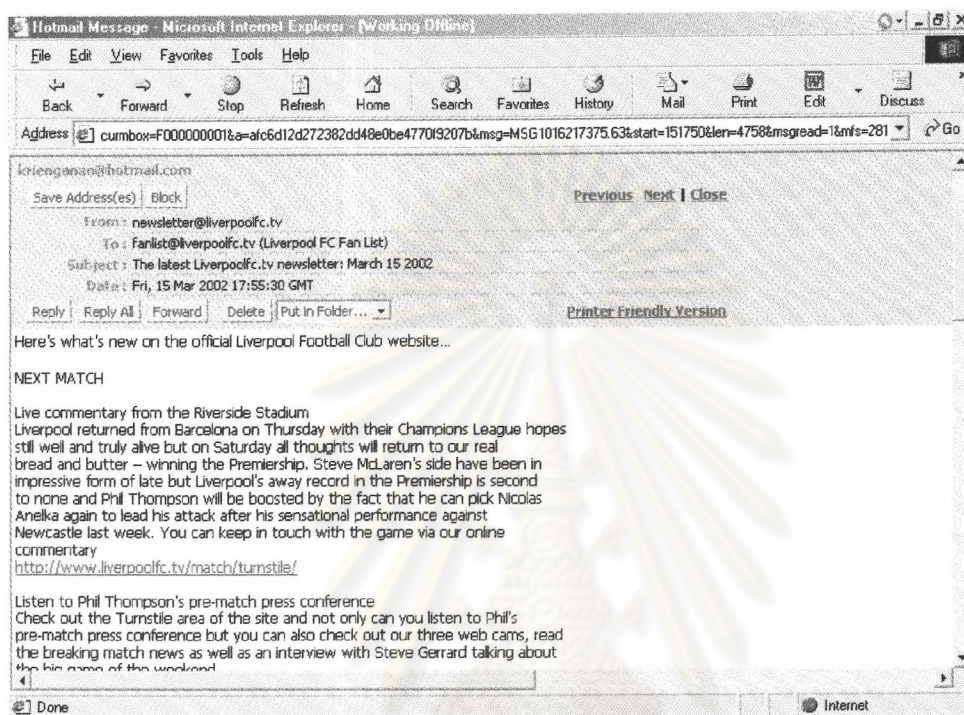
Hotmail Message - Microsoft Internet Explorer - [Working Offline]

File Edit View Favorites Tools Help

Back Forward Stop Refresh Home Search Favorites History Mail Print Edit Discuss

Address curmbox=F000000001&a=afc6d12d272382dd48e0be4770f9207b&msg=MSG1016217375.63&start=151750&len=4758&msgread=1&mfs=281 Go

kriengsanan@hotmail.com

Save Address(es) Block

Previous Next | Close

From : newsletter@liverpoolfc.tv
To : fanlist@liverpoolfc.tv (Liverpool FC Fan List)
Subject : The latest Liverpoolfc.tv newsletter: March 15 2002
Date : Fri, 15 Mar 2002 17:55:30 GMT

Reply Reply All Forward Delete Put in Folder...

Printer Friendly Version

Here's what's new on the official Liverpool Football Club website...

NEXT MATCH

Live commentary from the Riverside Stadium
Liverpool returned from Barcelona on Thursday with their Champions League hopes still well and truly alive but on Saturday all thoughts will return to our real bread and butter – winning the Premiership. Steve McLaren's side have been in impressive form of late but Liverpool's away record in the Premiership is second to none and Phil Thompson will be boosted by the fact that he can pick Nicolas Anelka again to lead his attack after his sensational performance against Newcastle last week. You can keep in touch with the game via our online commentary
http://www.liverpoolfc.tv/match/turnstile/

Listen to Phil Thompson's pre-match press conference
Check out the Turnstile area of the site and not only can you listen to Phil's pre-match press conference but you can also check out our three web cams, read the breaking match news as well as an interview with Steve Gerrard talking about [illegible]

Done

Internet